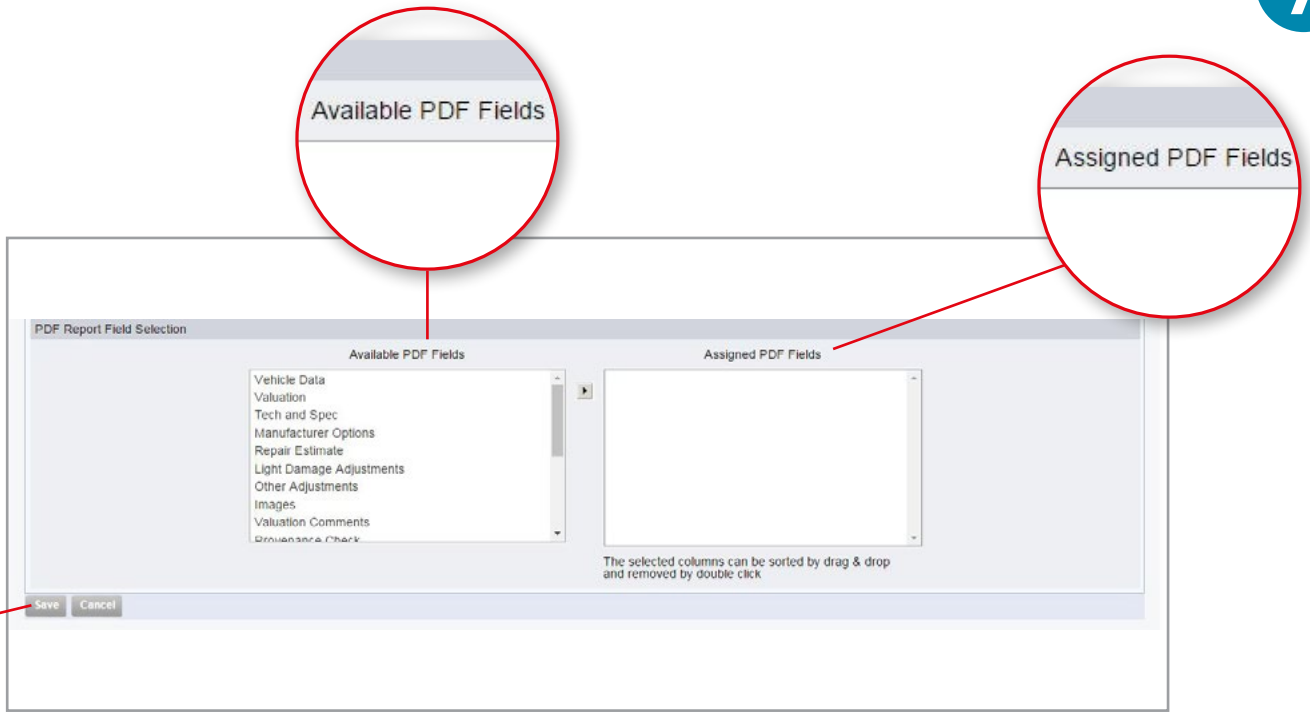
Available PDF Fields

Assigned PDF Fields

PDF Report Field Selection

Available PDF Fields

Assigned PDF Fields

Vehicle Data
Valuation
Tech and Spec
Manufacturer Options
Repair Estimate
Light Damage Adjustments
Other Adjustments
Images
Valuation Comments
Provenance Check

The selected columns can be sorted by drag & drop and removed by double click

Save Cancel